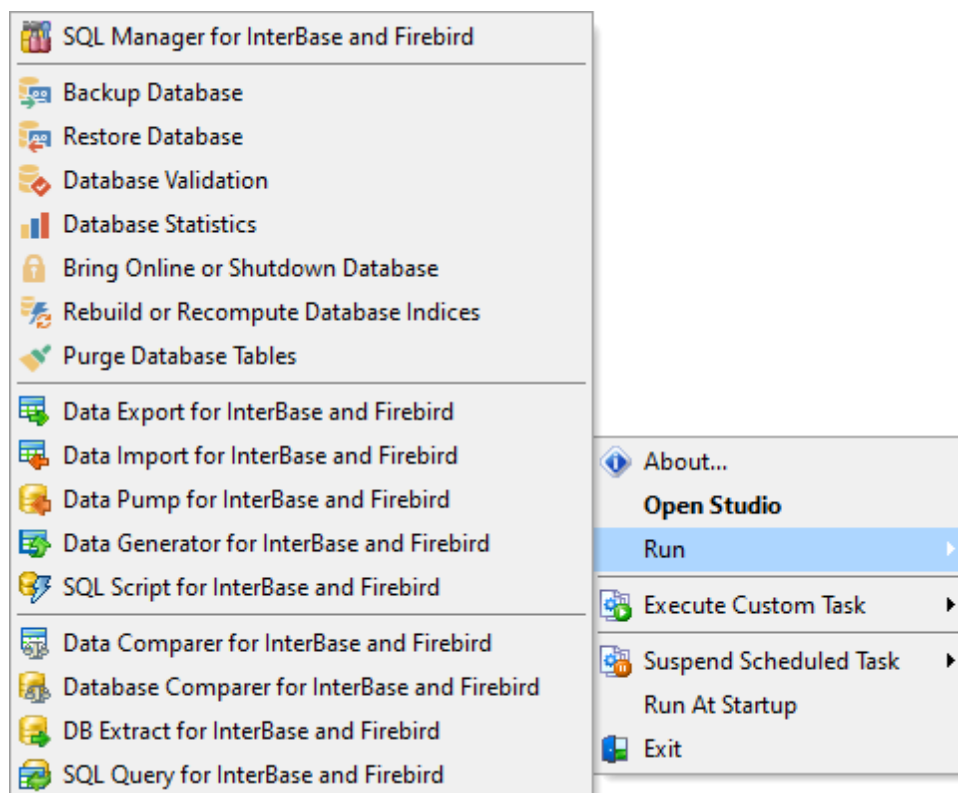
SQL Manager for InterBase and Firebird

Backup Database
Restore Database
Database Validation
Database Statistics
Bring Online or Shutdown Database
Rebuild or Recompute Database Indices
Purge Database Tables

Data Export for InterBase and Firebird
Data Import for InterBase and Firebird
Data Pump for InterBase and Firebird
Data Generator for InterBase and Firebird
SQL Script for InterBase and Firebird

Data Comparer for InterBase and Firebird
Database Comparer for InterBase and Firebird
DB Extract for InterBase and Firebird
SQL Query for InterBase and Firebird

About...
Open Studio
Run

Execute Custom Task

Suspend Scheduled Task
Run At Startup
Exit